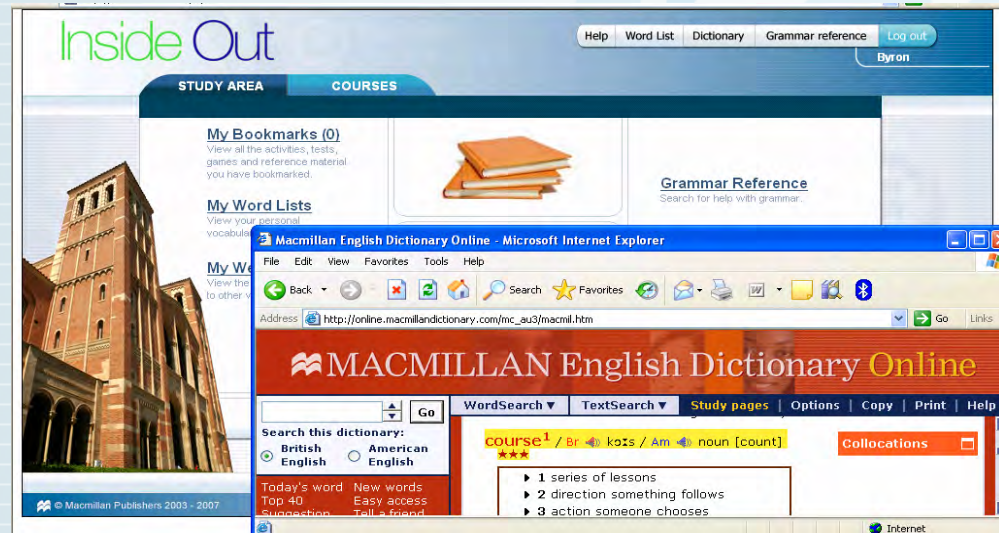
Inside Out

Help | Word List | Dictionary | Grammar reference | Log out

Byron

STUDY AREA | COURSES

My Bookmarks (0)
View all the activities, tests, games and reference material you have bookmarked.

My Word Lists
View your personal vocabula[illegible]

My We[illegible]
View the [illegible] to other v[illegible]

Grammar Reference
Search for help with grammar...

© Macmillan Publishers 2003 - 2007

Macmillan English Dictionary Online - Microsoft Internet Explorer

File Edit View Favorites Tools Help

Back Search Favorites

Address http://online.macmillandictionary.com/mc_au3/macmil.htm Go Links

MACMILLAN English Dictionary Online

Go

Search this dictionary:
British English
American English

Today's word New words
Top 40 Easy access
Suggestion Tell a friend

WordSearch ▼ | TextSearch ▼ | Study pages | Options | Copy | Print | Help

course$^1$ / Br kɔːs / Am noun [count]
★★★

▸ 1 series of lessons
▸ 2 direction something follows
▸ 3 action someone chooses

Collocations

Internet